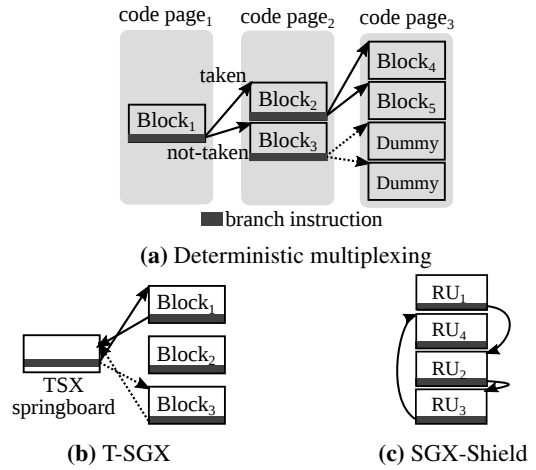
code page$_1$ code page$_2$ code page$_3$

taken

Block$_1$

not-taken

Block$_2$

Block$_3$

Block$_4$

Block$_5$

Dummy

Dummy

branch instruction

**(a)** Deterministic multiplexing

TSX springboard

Block$_1$

Block$_2$

Block$_3$

**(b)** T-SGX

RU$_1$

RU$_4$

RU$_2$

RU$_3$

**(c)** SGX-Shield